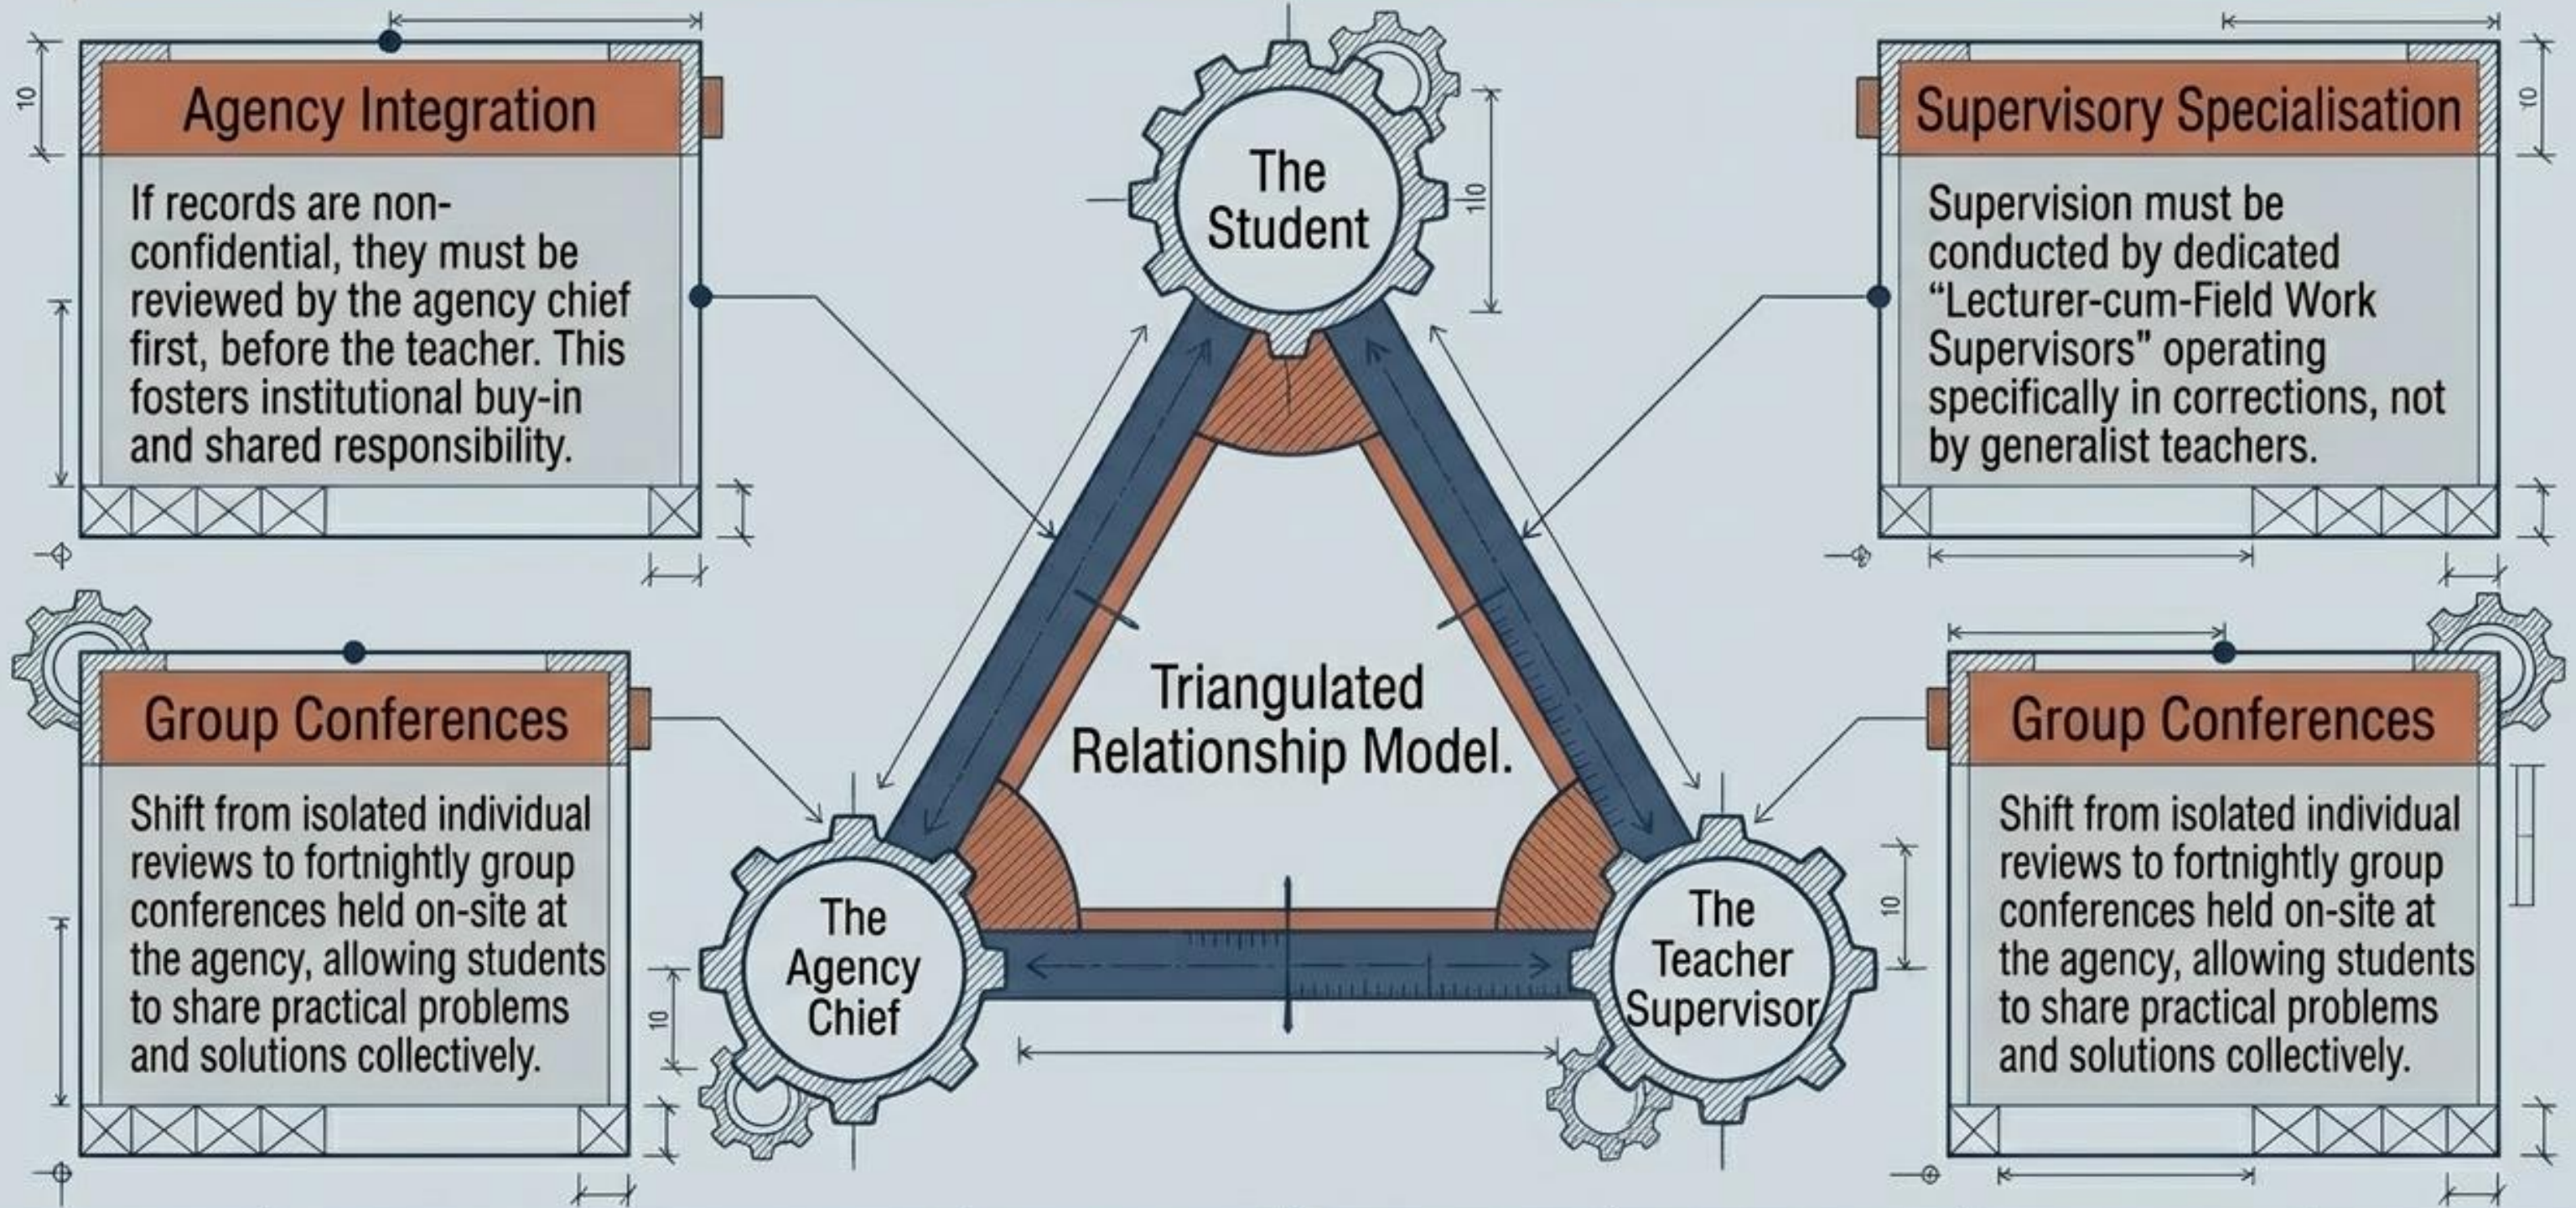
Agency Integration

If records are non-confidential, they must be reviewed by the agency chief first, before the teacher. This fosters institutional buy-in and shared responsibility.

The Student

Supervisory Specialisation

Supervision must be conducted by dedicated “Lecturer-cum-Field Work Supervisors” operating specifically in corrections, not by generalist teachers.

Triangulated Relationship Model.

Group Conferences

Shift from isolated individual reviews to fortnightly group conferences held on-site at the agency, allowing students to share practical problems and solutions collectively.

The Agency Chief

The Teacher Supervisor

Group Conferences

Shift from isolated individual reviews to fortnightly group conferences held on-site at the agency, allowing students to share practical problems and solutions collectively.

10

10

10

10

10